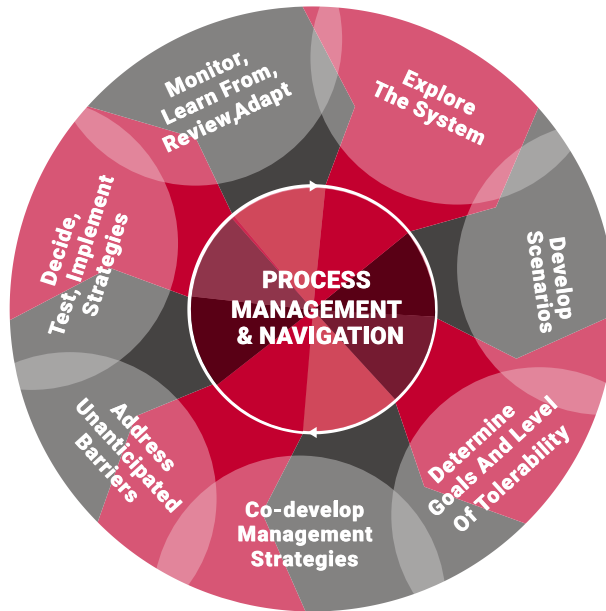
PROCESS MANAGEMENT & NAVIGATION

Explore The System

Develop Scenarios

Determine Goals And Level Of Tolerability

Co-develop Management Strategies

Address Unanticipated Barriers

Decide, Test, Implement Strategies

Monitor, Learn From, Review,Adapt